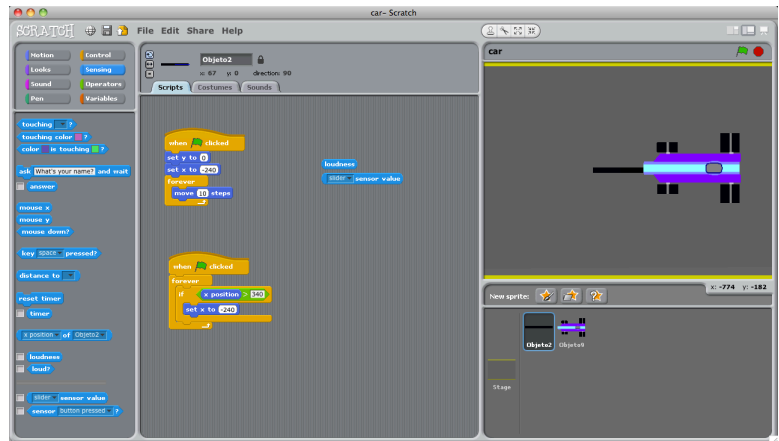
car- Scratch

SCRATCH File Edit Share Help

Motion
Looks
Sound
Pen
Control
Sensing
Operators
Variables

touching ?
touching color ?
color is touching ?
ask What's your name? and wait
answer
mouse x
mouse y
mouse down?
key space pressed?
distance to
reset timer
timer
x position of Objeto2
loudness
loud?
slider sensor value
sensor button pressed ?

Objeto2
x: 67 y: 0 direction: 90
Scripts Costumes Sounds

when clicked
set y to 0
set x to -240
forever
move 10 steps

loudness
slider sensor value

when clicked
forever
if x position > 340
set x to -240

car

x: -774 y: -182

New sprite:

Stage
Objeto2
Objeto0